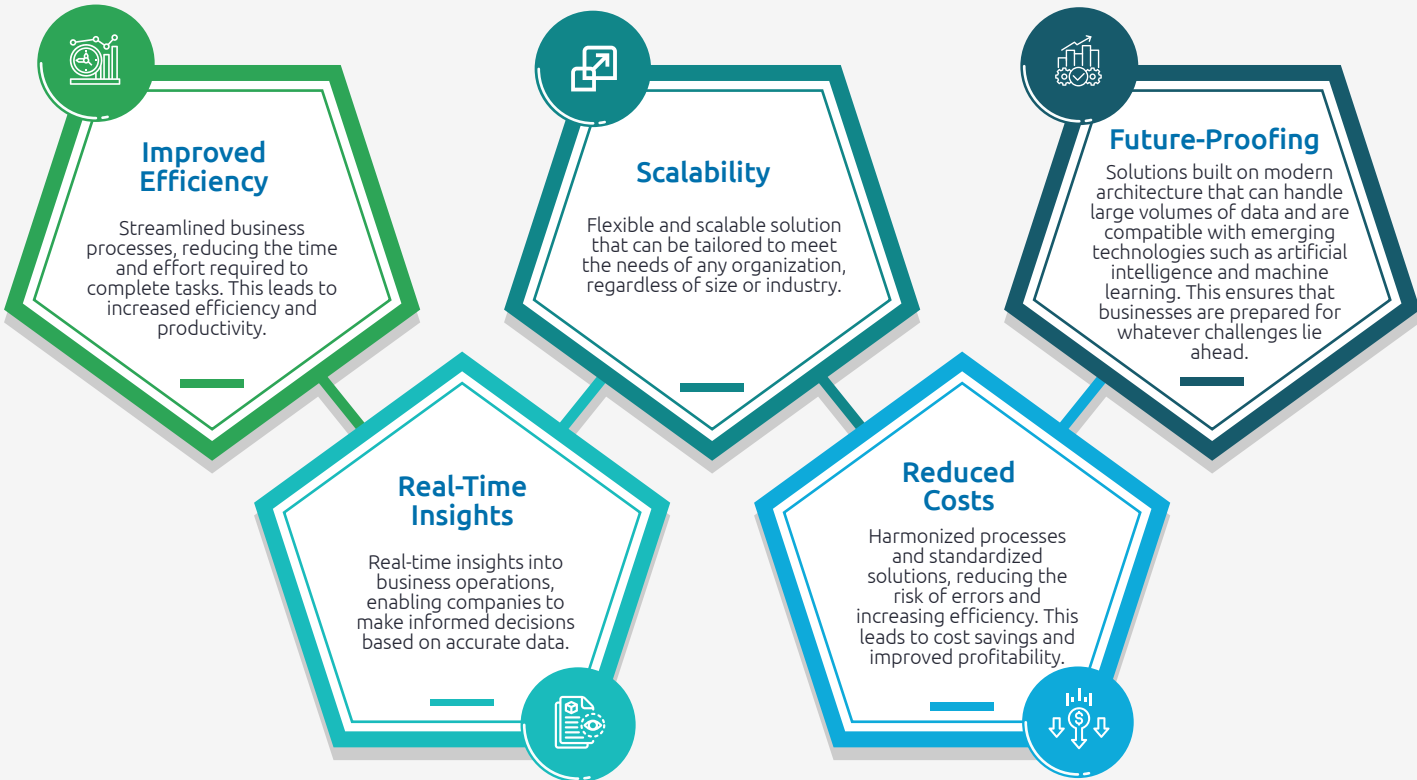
Improved Efficiency

Streamlined business processes, reducing the time and effort required to complete tasks. This leads to increased efficiency and productivity.

Scalability

Flexible and scalable solution that can be tailored to meet the needs of any organization, regardless of size or industry.

Future-Proofing

Solutions built on modern architecture that can handle large volumes of data and are compatible with emerging technologies such as artificial intelligence and machine learning. This ensures that businesses are prepared for whatever challenges lie ahead.

Real-Time Insights

Real-time insights into business operations, enabling companies to make informed decisions based on accurate data.

Reduced Costs

Harmonized processes and standardized solutions, reducing the risk of errors and increasing efficiency. This leads to cost savings and improved profitability.